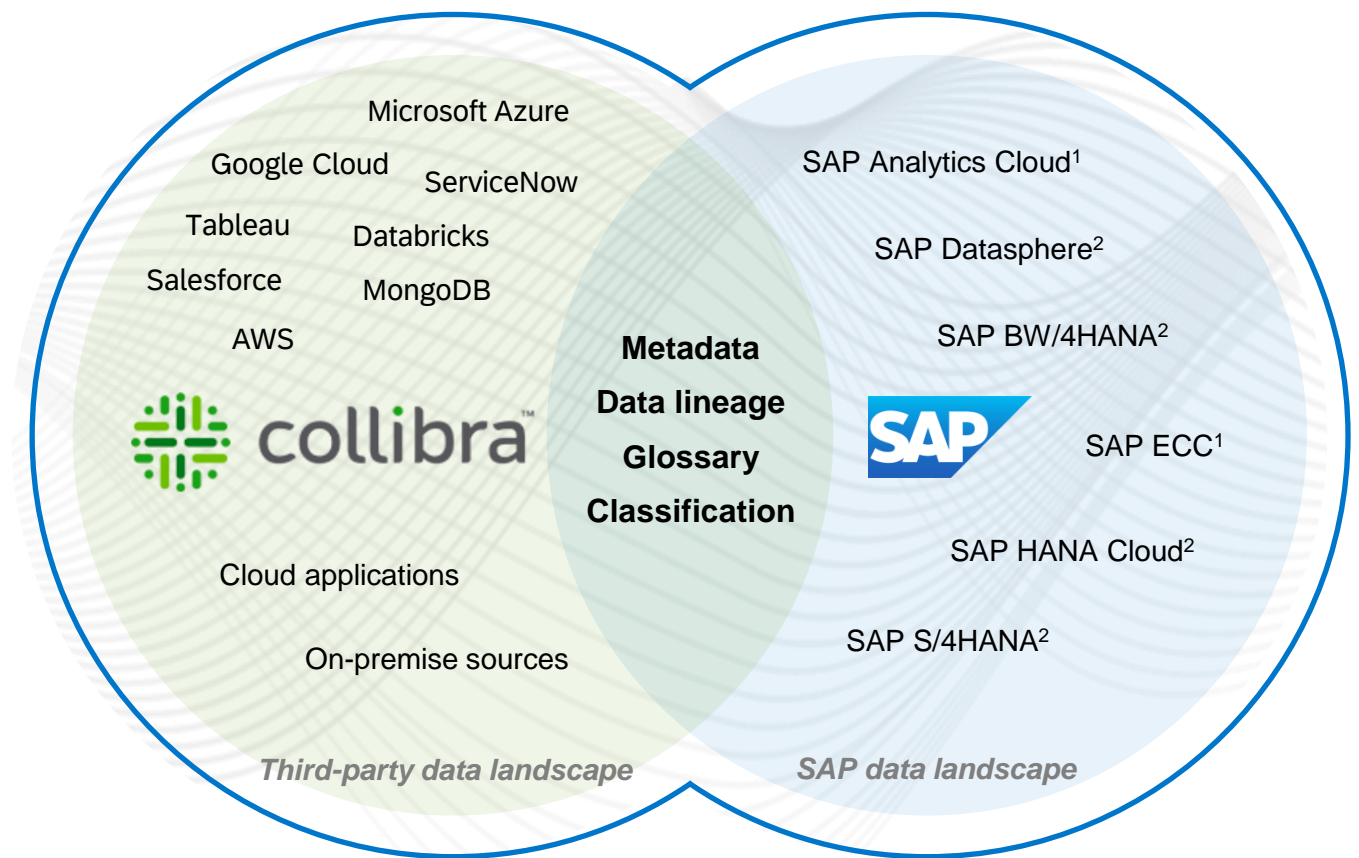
Microsoft Azure

Google Cloud

ServiceNow

Tableau

Databricks

Salesforce

MongoDB

AWS

collibra™

Cloud applications

On-premise sources

Third-party data landscape

Metadata

Data lineage

Glossary

Classification

SAP Analytics Cloud$^1$

SAP Datasphere$^2$

SAP BW/4HANA$^2$

SAP

SAP ECC$^1$

SAP HANA Cloud$^2$

SAP S/4HANA$^2$

SAP data landscape